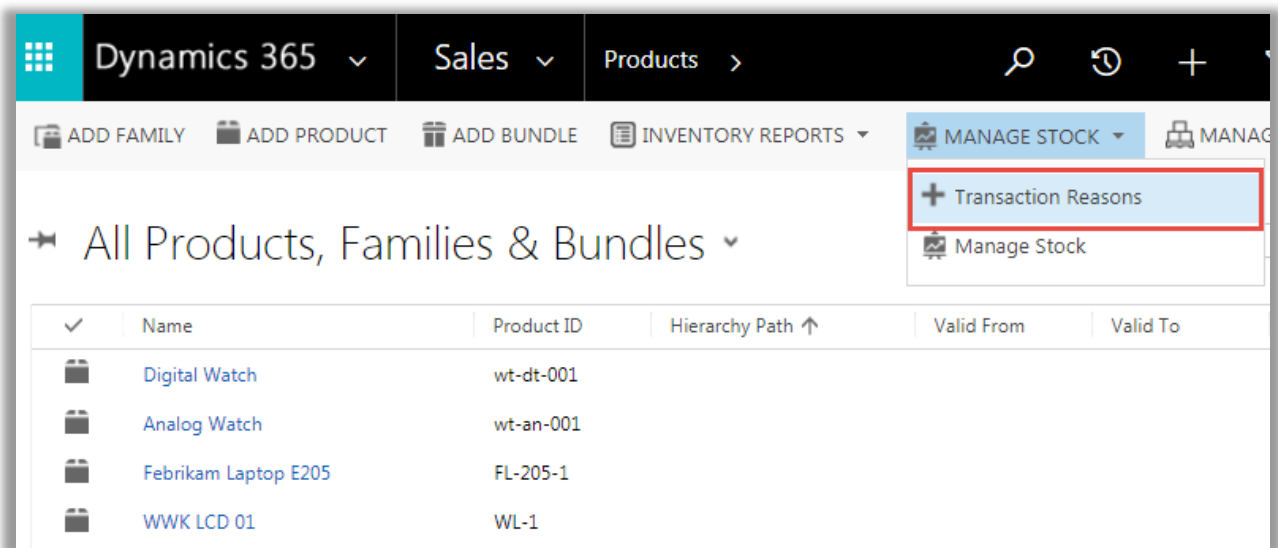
Dynamics 365 Sales Products

ADD FAMILY ADD PRODUCT ADD BUNDLE INVENTORY REPORTS MANAGE STOCK MANAG

Transaction Reasons
Manage Stock

All Products, Families & Bundles

| ✓ | Name | Product ID | Hierarchy Path ↑ | Valid From | Valid To |
|---|---|---|---|---|---|
| | Digital Watch | wt-dt-001 | | | |
| | Analog Watch | wt-an-001 | | | |
| | Febrikam Laptop E205 | FL-205-1 | | | |
| | WWK LCD 01 | WL-1 | | | |